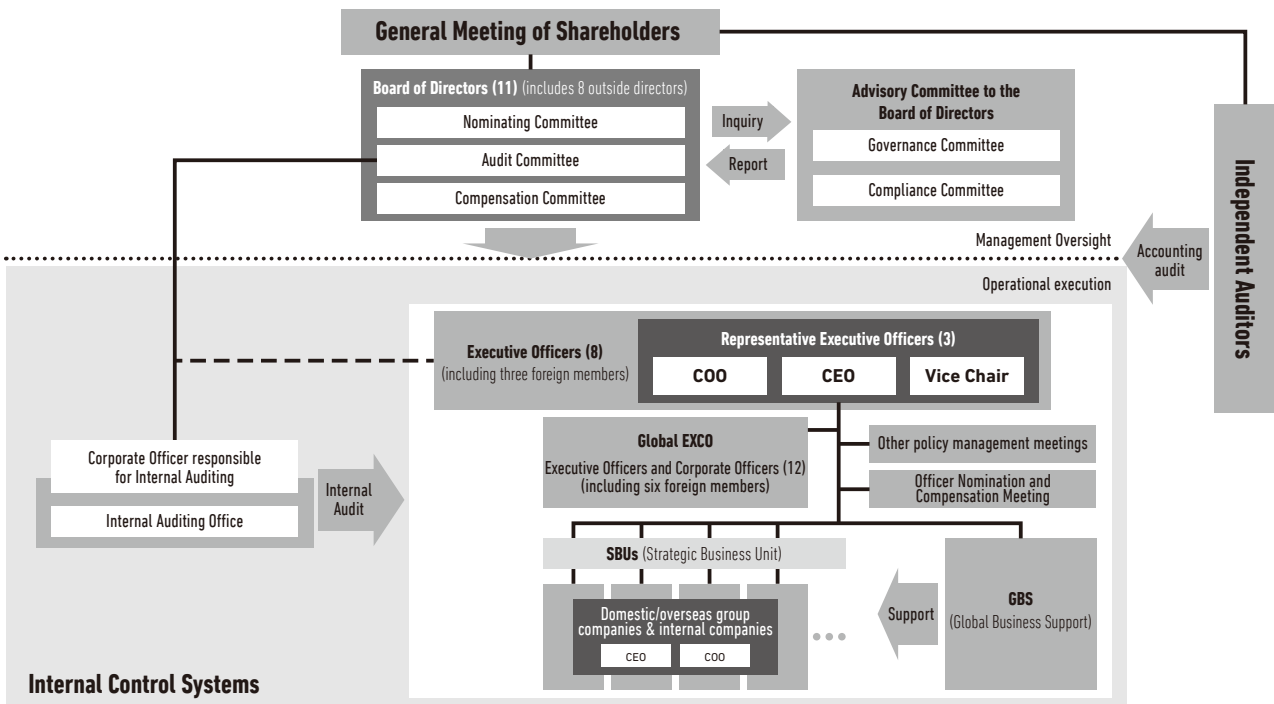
General Meeting of Shareholders

Board of Directors (11) (includes 8 outside directors)

Nominating Committee

Audit Committee

Compensation Committee

Inquiry

Report

Advisory Committee to the Board of Directors

Governance Committee

Compliance Committee

Independent Auditors

Management Oversight

Accounting audit

Operational execution

Executive Officers (8) (including three foreign members)

Representative Executive Officers (3)

COO

CEO

Vice Chair

Global EXCO

Executive Officers and Corporate Officers (12) (including six foreign members)

Other policy management meetings

Officer Nomination and Compensation Meeting

Corporate Officer responsible for Internal Auditing

Internal Auditing Office

Internal Audit

SBUs (Strategic Business Unit)

Domestic/overseas group companies & internal companies

CEO

COO

Support

GBS (Global Business Support)

Internal Control Systems